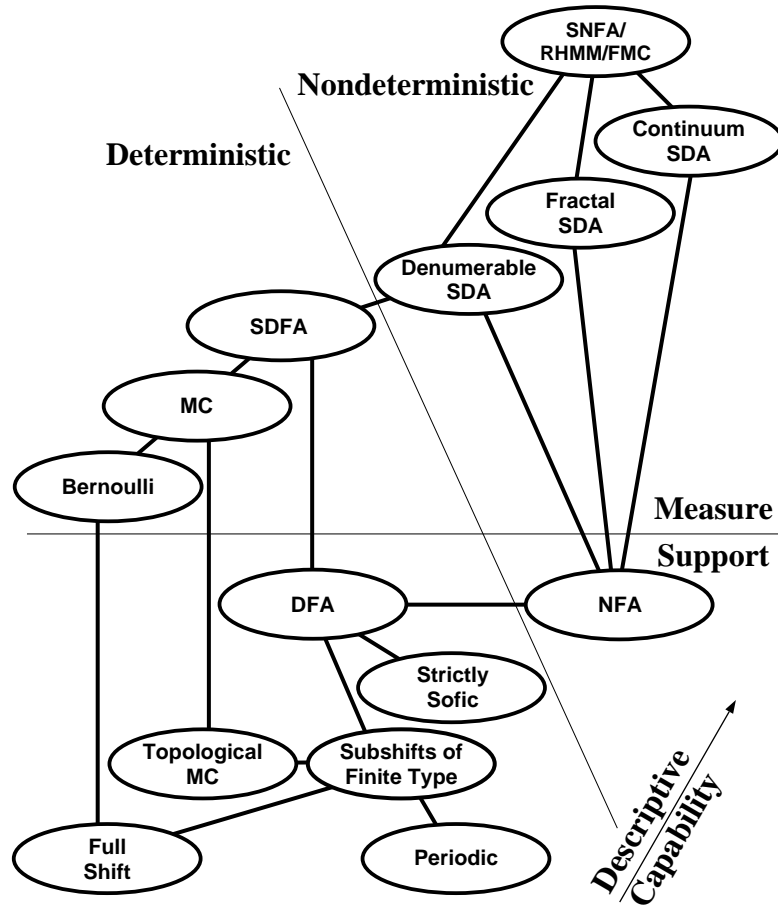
SNFA/
RHMM/FMC

Nondeterministic

Continuum
SDA

Deterministic

Fractal
SDA

Denumerable
SDA

SDFA

MC

Bernoulli

Measure

Support

DFA

NFA

Strictly
Sofic

Topological
MC

Subshifts of
Finite Type

Full
Shift

Periodic

Descriptive
Capability